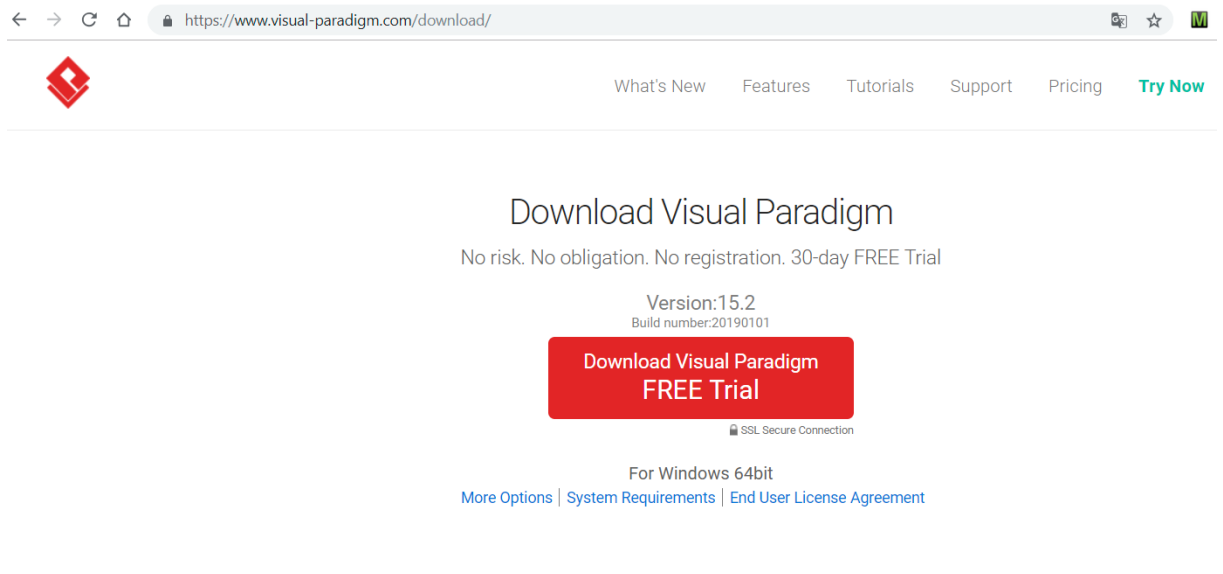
https://www.visual-paradigm.com/download/

M

What's New Features Tutorials Support Pricing Try Now

Download Visual Paradigm

No risk. No obligation. No registration. 30-day FREE Trial

Version:15.2
Build number:20190101

Download Visual Paradigm
FREE Trial

SSL Secure Connection

For Windows 64bit

More Options | System Requirements | End User License Agreement